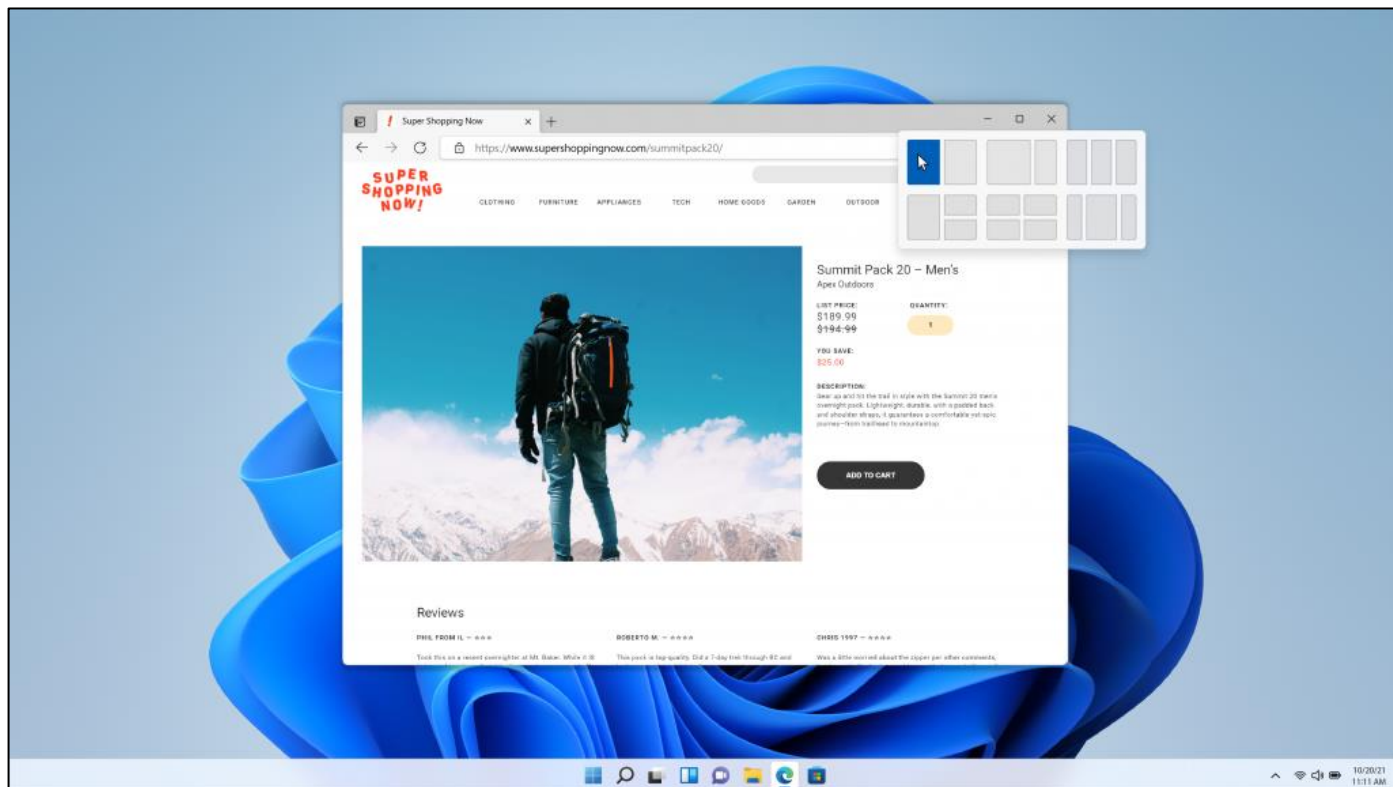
Super Shopping Now

https://www.supershoppingnow.com/summitpack20/

SUPER SHOPPING NOW!

CLOTHING FURNITURE APPLIANCES TECH HOME GOODS GARDEN OUTDOOR

Summit Pack 20 – Men's
Apex Outdoors

LIST PRICE:
$189.99
$194.99

QUANTITY:
1

YOU SAVE:
$25.00

DESCRIPTION:
Gear up and hit the trail in style with the Summit 20 men's overnight pack. Lightweight, durable, with a padded back and shoulder straps, it guarantees a comfortable not epic journey—from trailhead to mountaintop.

ADD TO CART

Reviews

PHIL FROM IL — ★★★
Took this on a recent overnighter at Mt. Baker. While it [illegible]

ROBERTO M. — ★★★★
This pack is top quality. Did a 7-day trek through BC and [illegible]

CHRIS 1997 — ★★★★
Was a little worried about the zipper per other comments, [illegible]

10/20/21
11:11 AM